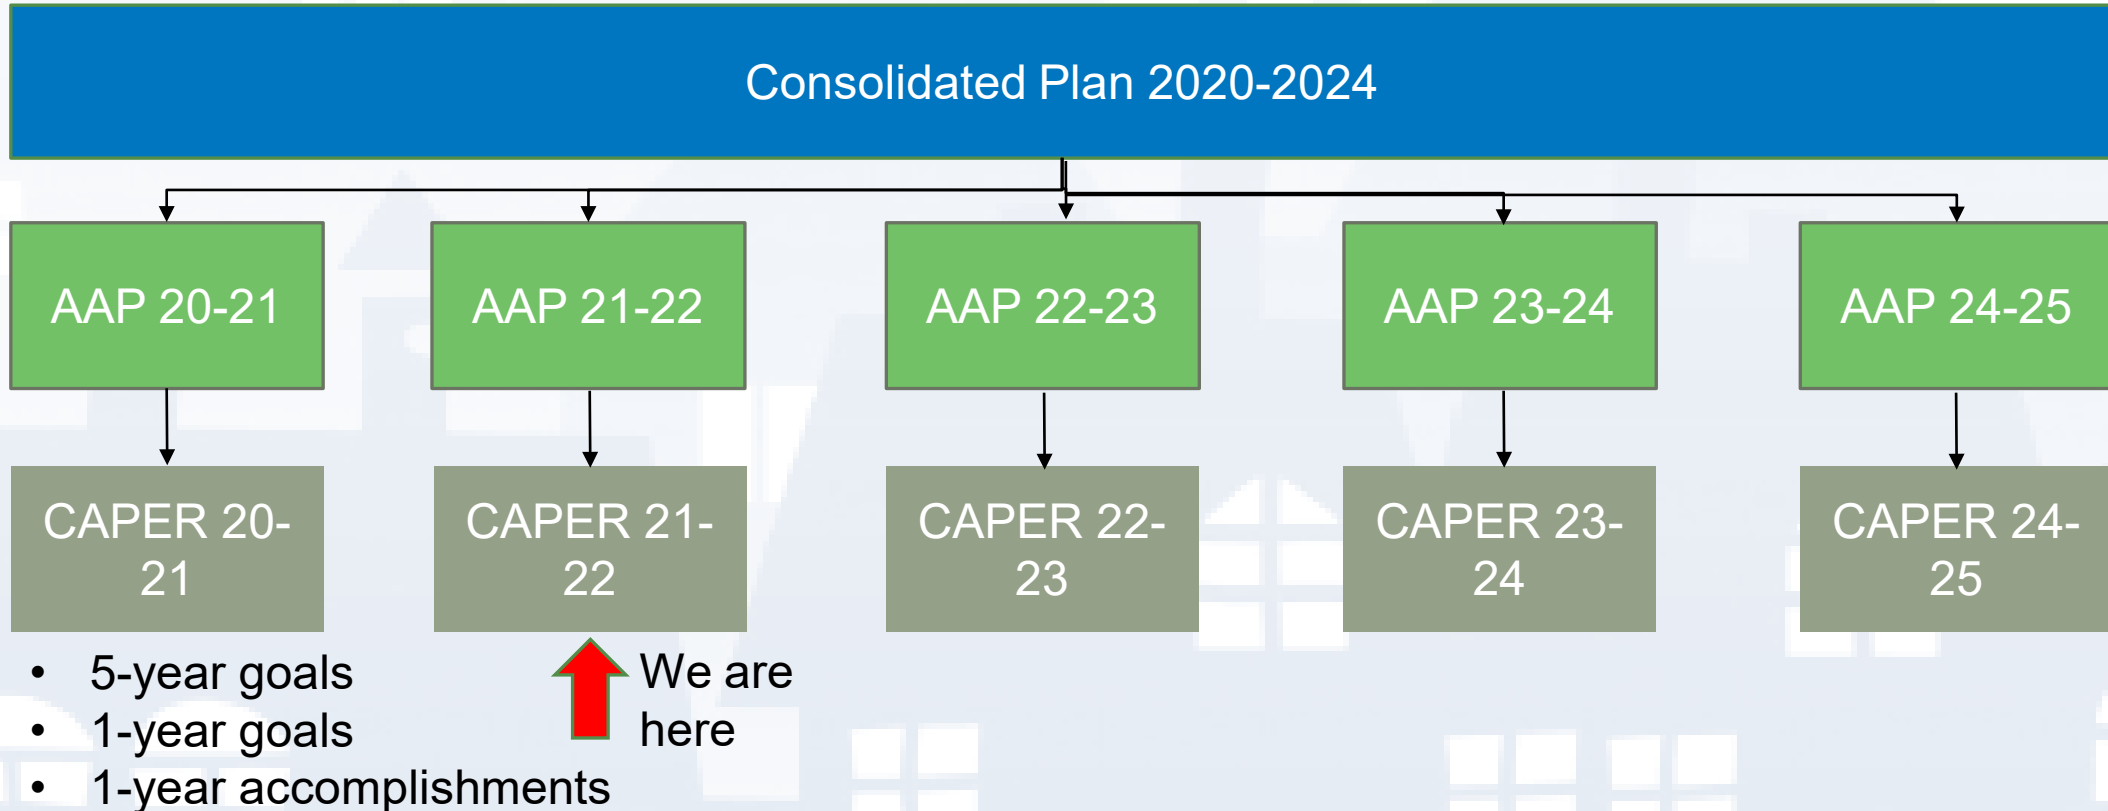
Consolidated Plan 2020-2024

AAP 20-21

AAP 21-22

AAP 22-23

AAP 23-24

AAP 24-25

CAPER 20-21

CAPER 21-22

CAPER 22-23

CAPER 23-24

CAPER 24-25

- 5-year goals
- 1-year goals
- 1-year accomplishments

We are here